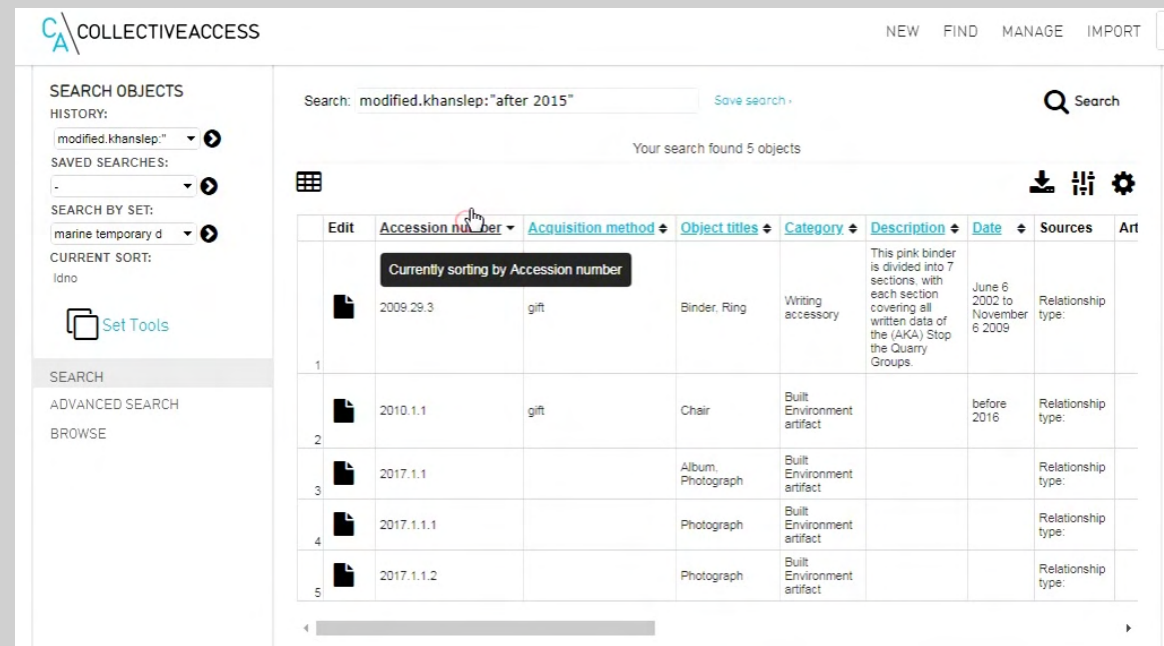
CA COLLECTIVEACCESS

NEW FIND MANAGE IMPORT

SEARCH OBJECTS
HISTORY:
modified.khanslep:"
SAVED SEARCHES:
-
SEARCH BY SET:
marine temporary d
CURRENT SORT:
Idno

Set Tools

SEARCH
ADVANCED SEARCH
BROWSE

Search: modified.khanslep:"after 2015" Save search › Search

Your search found 5 objects

| | Edit | Accession number | Acquisition method | Object titles | Category | Description | Date | Sources | Art |
|---|---|---|---|---|---|---|---|---|---|
| 1 | | 2009.29.3 | gift | Binder, Ring | Writing accessory | This pink binder is divided into 7 sections, with each section covering all written data of the (AKA) Stop the Quarry Groups. | June 6 2002 to November 6 2009 | Relationship type: | |
| 2 | | 2010.1.1 | gift | Chair | Built Environment artifact | | before 2016 | Relationship type: | |
| 3 | | 2017.1.1 | | Album, Photograph | Built Environment artifact | | | Relationship type: | |
| 4 | | 2017.1.1.1 | | Photograph | Built Environment artifact | | | Relationship type: | |
| 5 | | 2017.1.1.2 | | Photograph | Built Environment artifact | | | Relationship type: | |

Currently sorting by Accession number